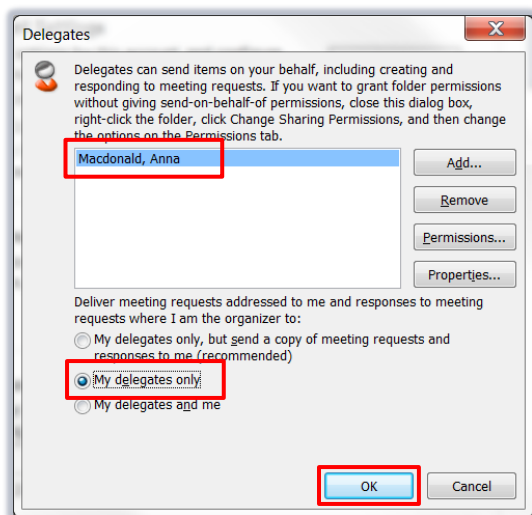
Delegates

Delegates can send items on your behalf, including creating and responding to meeting requests. If you want to grant folder permissions without giving send-on-behalf-of permissions, close this dialog box, right-click the folder, click Change Sharing Permissions, and then change the options on the Permissions tab.

Macdonald, Anna

Add...

Remove

Permissions...

Properties...

Deliver meeting requests addressed to me and responses to meeting requests where I am the organizer to:

My delegates only, but send a copy of meeting requests and responses to me (recommended)

My delegates only

My delegates and me

OK

Cancel